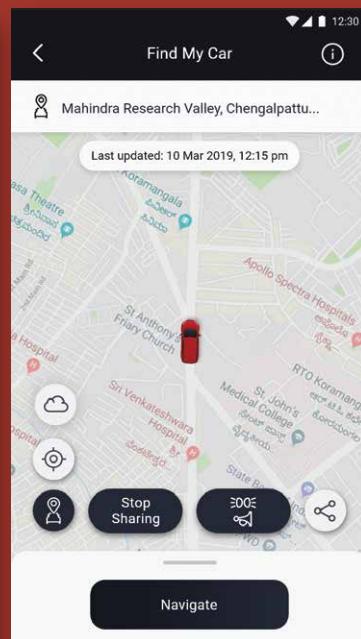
12:30

Find My Car

Mahindra Research Valley, Chengalpattu...

Last updated: 10 Mar 2019, 12:15 pm

Koramangala

sa Theatre

Apollo Spectra Hospitals

St Anthony's Friary Church

Hospital

RTO Koramang

St. John's Medical College

Sri Venkateshwara Hospital

State B

Stop Sharing

Navigate